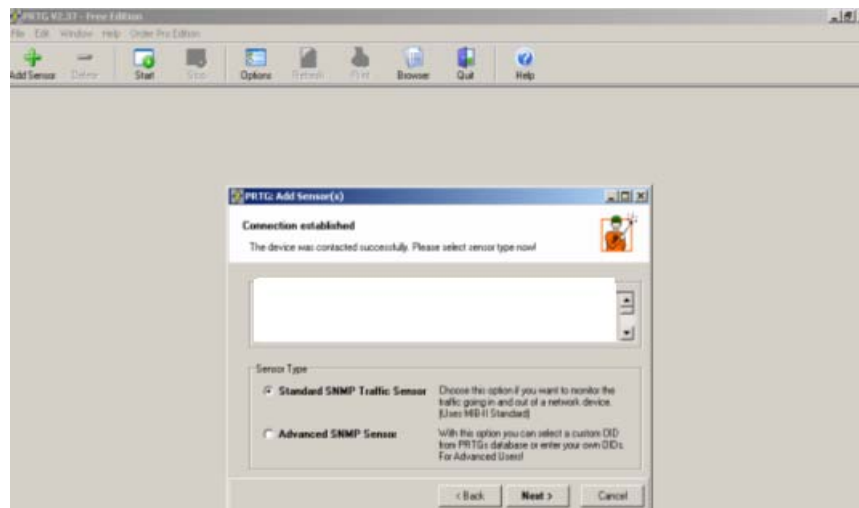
PRTG V2.37 - Free Edition

File Edit Window Help Order Pro Edition

Add Sensor Delete Start Stop Options Refresh Print Browser Quit Help

PRTG: Add Sensor(s)

Connection established

The device was contacted successfully. Please select sensor type now!

Sensor Type

Standard SNMP Traffic Sensor

Choose this option if you want to monitor the traffic going in and out of a network device. (Uses MIB-II Standard)

Advanced SNMP Sensor

With this option you can select a custom OID from PRTGs database or enter your own OIDs. For Advanced Users!

< Back Next > Cancel